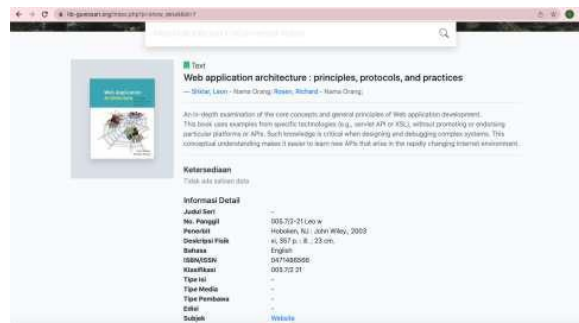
Text

Web application architecture : principles, protocols, and practices

— Shklar, Leon - Nama Orang; Rosen, Richard - Nama Orang;

An in-depth examination of the core concepts and general principles of Web application development. This book uses examples from specific technologies (e.g., servlet API or XSL), without promoting or endorsing particular platforms or APIs. Such knowledge is critical when designing and debugging complex systems. This conceptual understanding makes it easier to learn new APIs that arise in the rapidly changing Internet environment.

Ketersediaan

Tidak ada salinan data

Informasi Detail

| | |
|---|---|
| Judul Seri | - |
| No. Panggil | 005.7/2-21 Leo w |
| Penerbit | Hoboken, NJ : John Wiley., 2003 |
| Deskripsi Fisik | xi, 357 p. : ill. ; 23 cm. |
| Bahasa | English |
| ISBN/ISSN | 0471486566 |
| Klasifikasi | 005.7/2 21 |
| Tipe Isi | - |
| Tipe Media | - |
| Tipe Pembawa | - |
| Edisi | - |
| Subjek | Website |